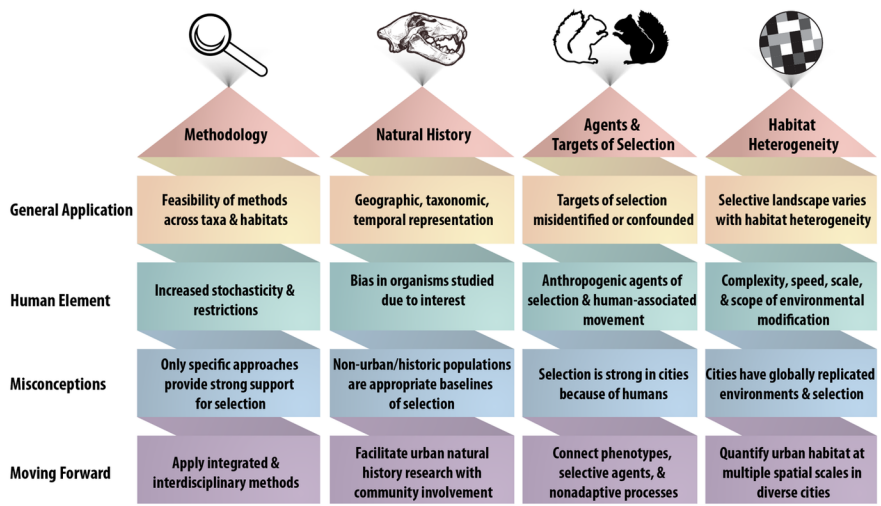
|  | Methodology | Natural History | Agents & Targets of Selection | Habitat Heterogeneity |
|---|---|---|---|---|
| General Application | Feasibility of methods across taxa & habitats | Geographic, taxonomic, temporal representation | Targets of selection misidentified or confounded | Selective landscape varies with habitat heterogeneity |
| Human Element | Increased stochasticity & restrictions | Bias in organisms studied due to interest | Anthropogenic agents of selection & human-associated movement | Complexity, speed, scale, & scope of environmental modification |
| Misconceptions | Only specific approaches provide strong support for selection | Non-urban/historic populations are appropriate baselines of selection | Selection is strong in cities because of humans | Cities have globally replicated environments & selection |
| Moving Forward | Apply integrated & interdisciplinary methods | Facilitate urban natural history research with community involvement | Connect phenotypes, selective agents, & nonadaptive processes | Quantify urban habitat at multiple spatial scales in diverse cities |